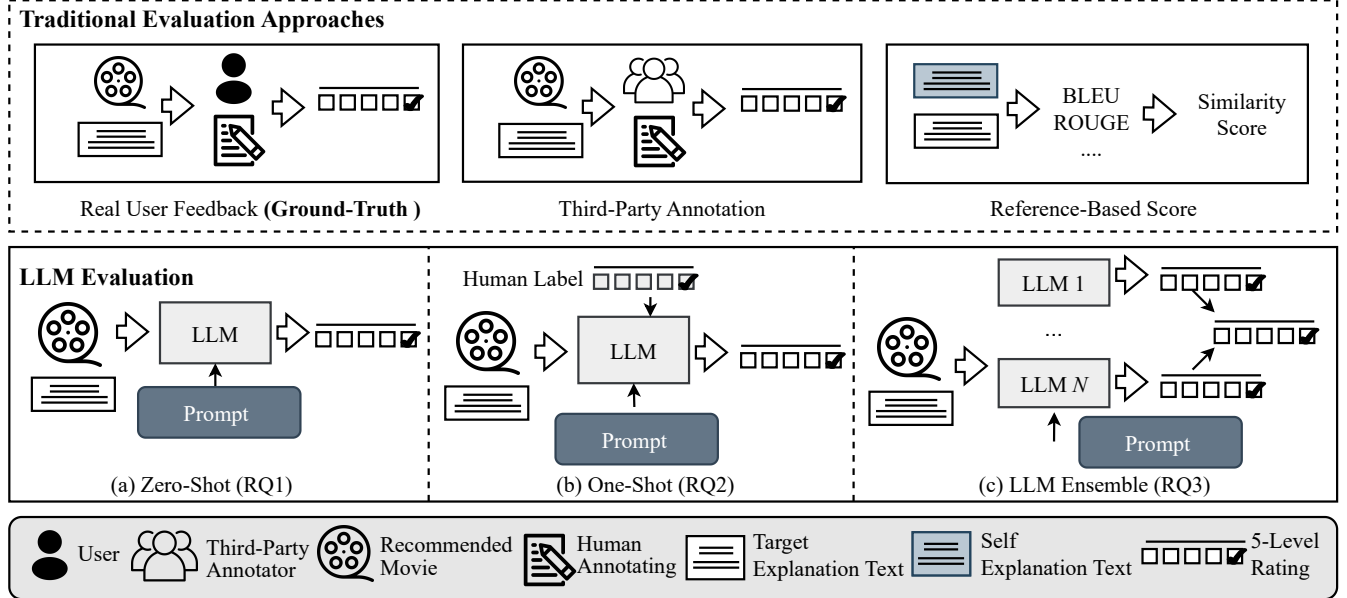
Traditional Evaluation Approaches

BLEU
ROUGE
....

Similarity Score

Real User Feedback (Ground-Truth )

Third-Party Annotation

Reference-Based Score

LLM Evaluation

LLM

Prompt

(a) Zero-Shot (RQ1)

Human Label

LLM

Prompt

(b) One-Shot (RQ2)

LLM 1

...

LLM $N$

Prompt

(c) LLM Ensemble (RQ3)

User

Third-Party Annotator

Recommended Movie

Human Annotating

Target Explanation Text

Self Explanation Text

5-Level Rating